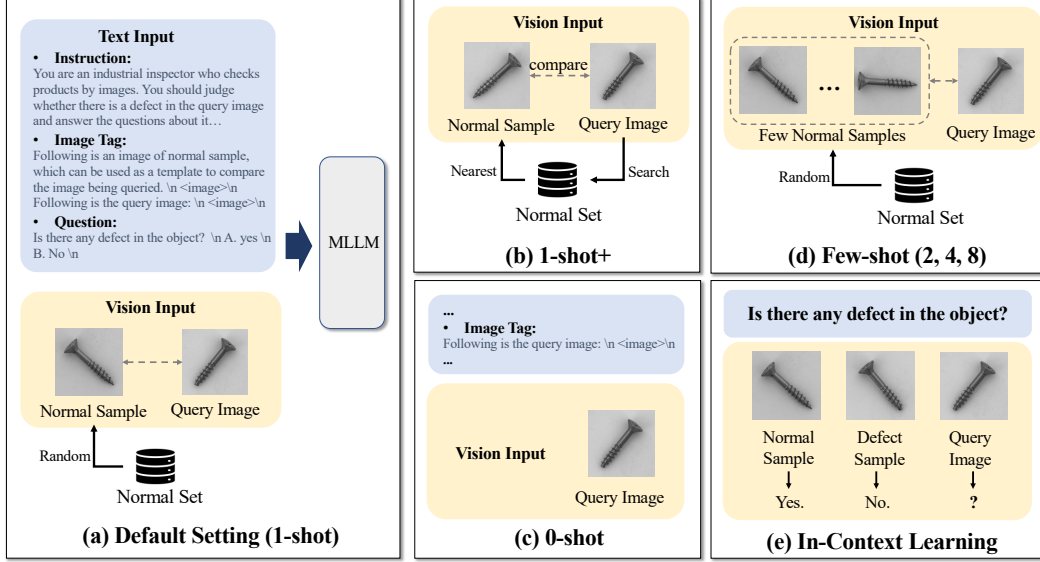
Text Input

• Instruction:
You are an industrial inspector who checks products by images. You should judge whether there is a defect in the query image and answer the questions about it…

• Image Tag:
Following is an image of normal sample, which can be used as a template to compare the image being queried. \n <image>\n Following is the query image: \n <image>\n

• Question:
Is there any defect in the object? \n A. yes \n B. No \n

MLLM

Vision Input

Normal Sample

Query Image

Random

Normal Set

(a) Default Setting (1-shot)

Vision Input

compare

Normal Sample

Query Image

Nearest

Search

Normal Set

(b) 1-shot+

...
• Image Tag:
Following is the query image: \n <image>\n
...

Vision Input

Query Image

(c) 0-shot

Vision Input

…

Few Normal Samples

Query Image

Random

Normal Set

(d) Few-shot (2, 4, 8)

Is there any defect in the object?

Normal Sample

Defect Sample

Query Image

Yes.

No.

?

(e) In-Context Learning